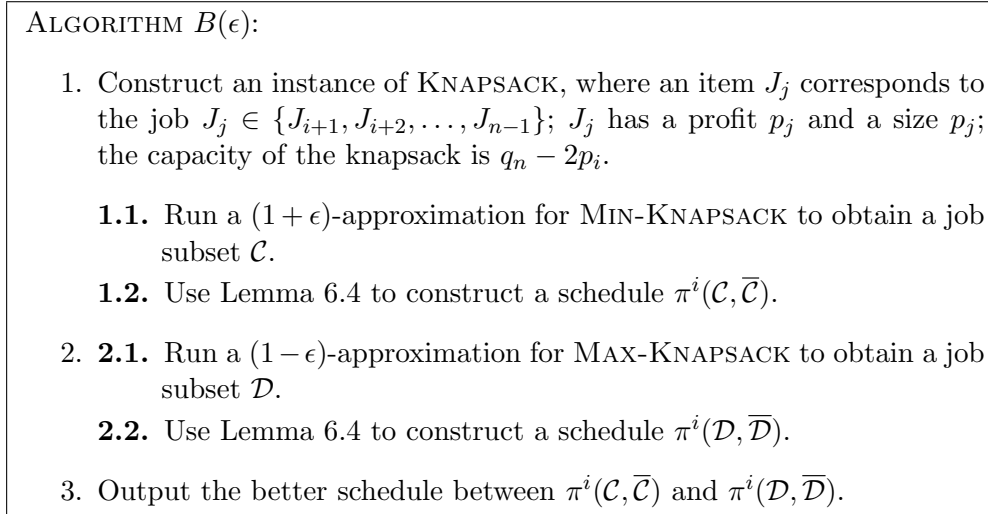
ALGORITHM $B(\epsilon)$:

1. Construct an instance of KNAPSACK, where an item $J_j$ corresponds to the job $J_j \in \{J_{i+1}, J_{i+2}, \ldots, J_{n-1}\}$; $J_j$ has a profit $p_j$ and a size $p_j$; the capacity of the knapsack is $q_n - 2p_i$.

**1.1.** Run a $(1+\epsilon)$-approximation for MIN-KNAPSACK to obtain a job subset $\mathcal{C}$.

**1.2.** Use Lemma 6.4 to construct a schedule $\pi^i(\mathcal{C}, \overline{\mathcal{C}})$.

2. **2.1.** Run a $(1-\epsilon)$-approximation for MAX-KNAPSACK to obtain a job subset $\mathcal{D}$.

**2.2.** Use Lemma 6.4 to construct a schedule $\pi^i(\mathcal{D}, \overline{\mathcal{D}})$.

3. Output the better schedule between $\pi^i(\mathcal{C}, \overline{\mathcal{C}})$ and $\pi^i(\mathcal{D}, \overline{\mathcal{D}})$.